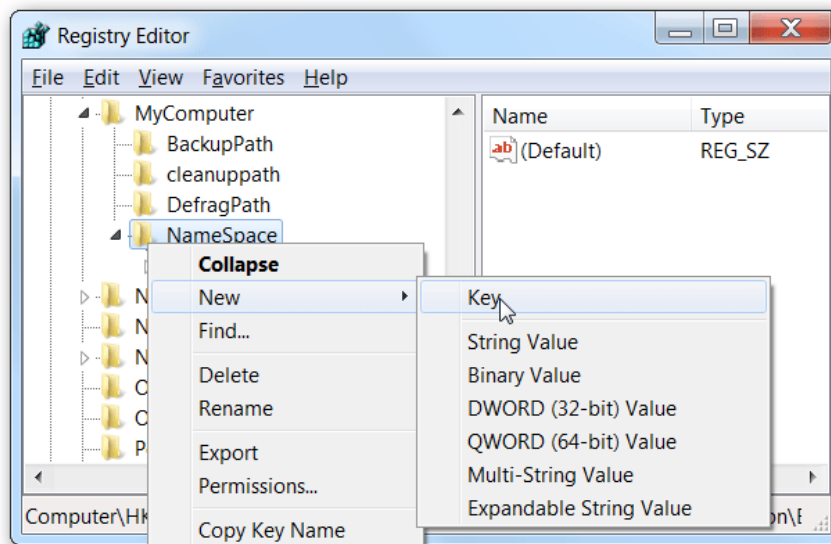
Registry Editor

File Edit View Favorites Help

MyComputer
BackupPath
cleanuppath
DefragPath
NameSpace
N
N
N
C
C
P

Name | Type
(Default) | REG_SZ

Collapse
New
Find...
Delete
Rename
Export
Permissions...
Copy Key Name

Key
String Value
Binary Value
DWORD (32-bit) Value
QWORD (64-bit) Value
Multi-String Value
Expandable String Value

Computer\HK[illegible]on\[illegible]